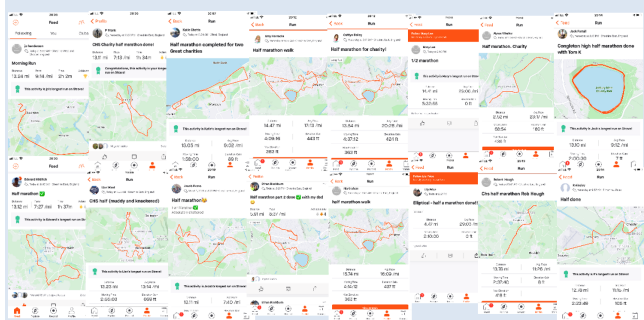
Feed

Morning Run

CHS Charity half marathon done!

Half marathon completed for two Great charities

Half marathon walk

Half marathon for charity!

1/2 marathon

Half marathon. Charity

Congleton high half marathon done with tom k

CHS half (muddy and knackered)

Half marathon

Half marathon pt 2 done with my dad

Half marathon walk

Elliptical - half a marathon done!

Chs half marathon Rob Hough

Half done

Run